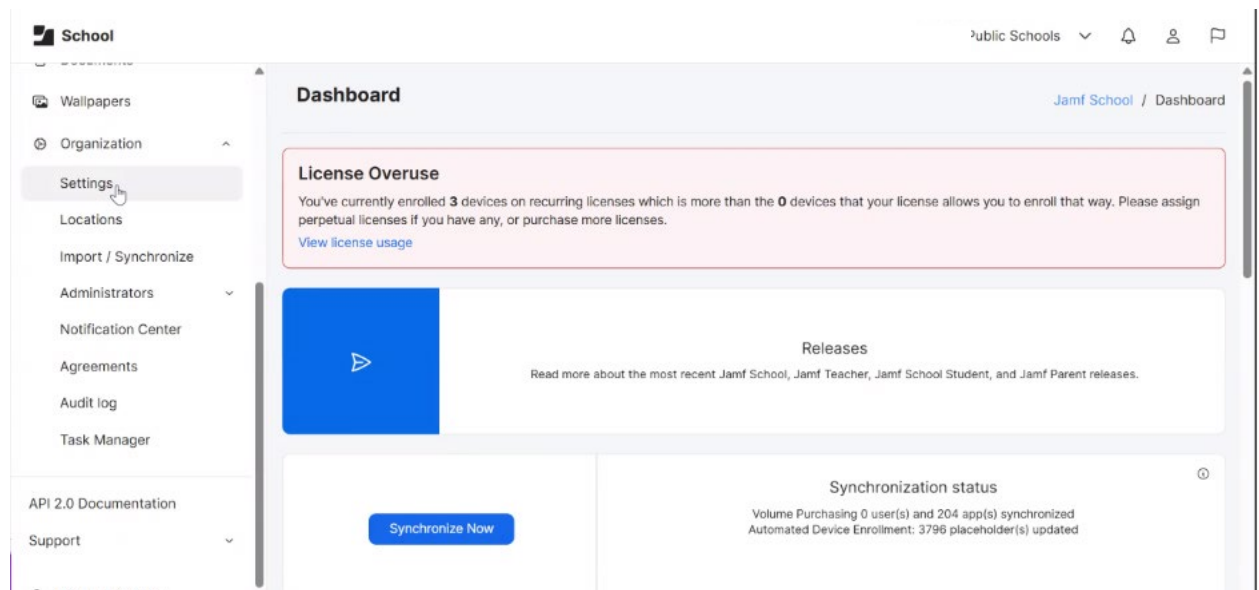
School

ᴐublic Schools

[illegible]

Wallpapers

Organization

Settings

Locations

Import / Synchronize

Administrators

Notification Center

Agreements

Audit log

Task Manager

API 2.0 Documentation

Support

Dashboard

Jamf School / Dashboard

License Overuse

You've currently enrolled **3** devices on recurring licenses which is more than the **0** devices that your license allows you to enroll that way. Please assign perpetual licenses if you have any, or purchase more licenses.

View license usage

Releases

Read more about the most recent Jamf School, Jamf Teacher, Jamf School Student, and Jamf Parent releases.

Synchronize Now

Synchronization status

Volume Purchasing 0 user(s) and 204 app(s) synchronized
Automated Device Enrollment: 3796 placeholder(s) updated